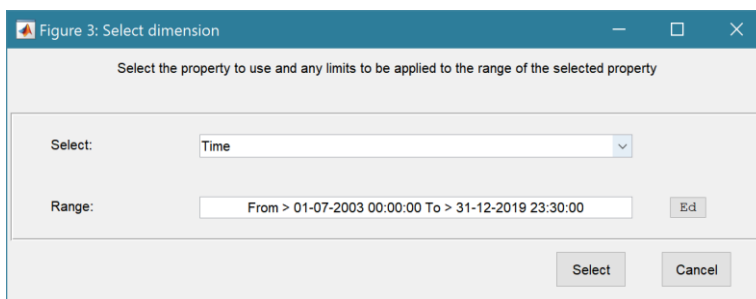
Figure 3: Select dimension

Select the property to use and any limits to be applied to the range of the selected property

Select:

Time

Range:

From > 01-07-2003 00:00:00 To > 31-12-2019 23:30:00

Ed

Select

Cancel